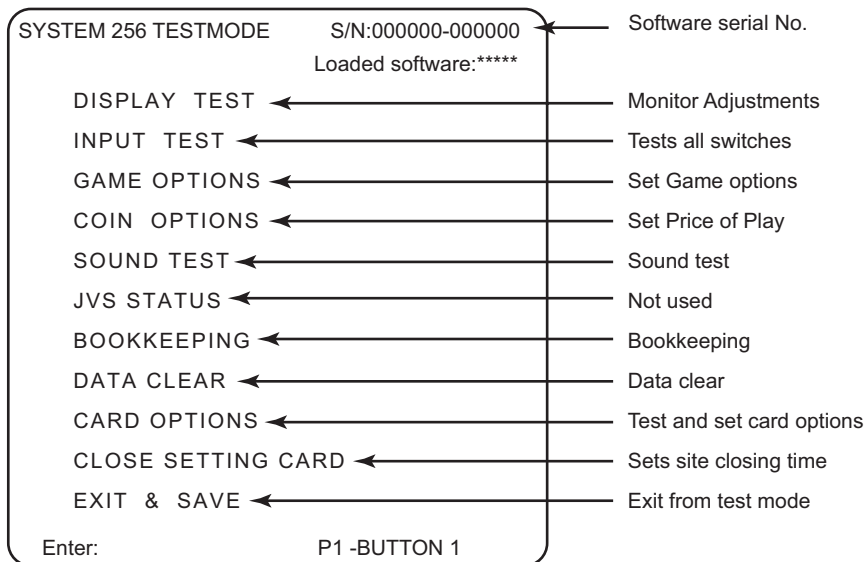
SYSTEM 256 TESTMODE S/N:000000-000000

Loaded software:*****

Software serial No.

DISPLAY TEST — Monitor Adjustments

INPUT TEST — Tests all switches

GAME OPTIONS — Set Game options

COIN OPTIONS — Set Price of Play

SOUND TEST — Sound test

JVS STATUS — Not used

BOOKKEEPING — Bookkeeping

DATA CLEAR — Data clear

CARD OPTIONS — Test and set card options

CLOSE SETTING CARD — Sets site closing time

EXIT & SAVE — Exit from test mode

Enter: P1 -BUTTON 1